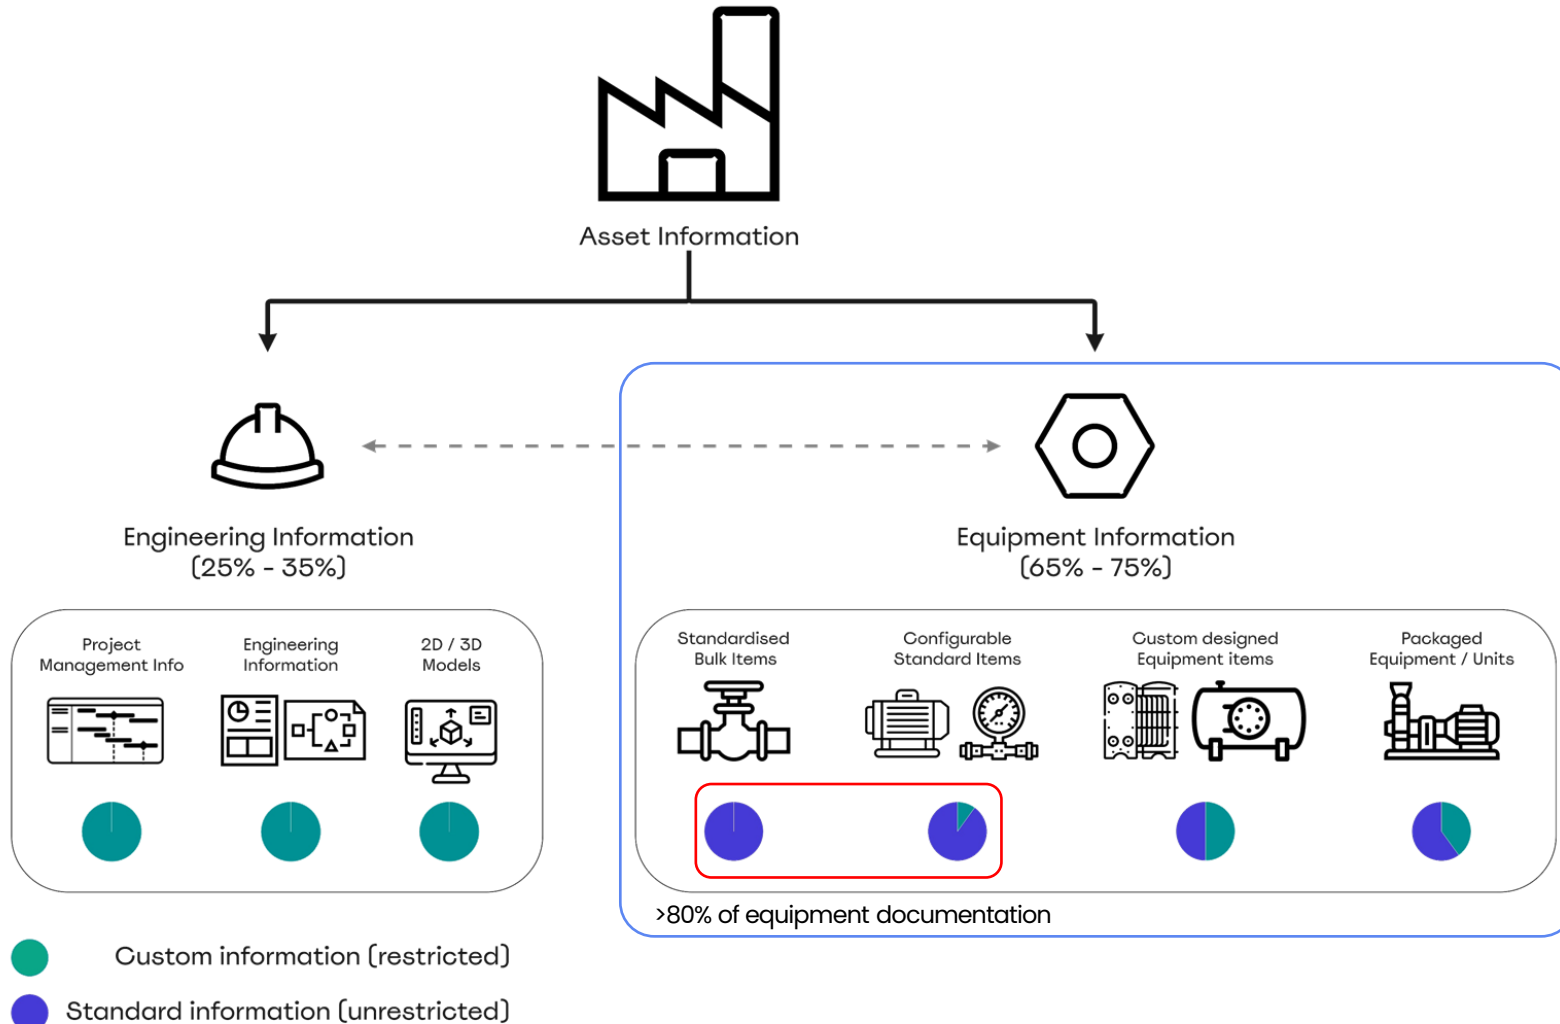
Asset Information

Engineering Information
(25% - 35%)

Project Management Info

Engineering Information

2D / 3D Models

Equipment Information
(65% - 75%)

Standardised Bulk Items

Configurable Standard Items

Custom designed Equipment items

Packaged Equipment / Units

>80% of equipment documentation

Custom information (restricted)

Standard information (unrestricted)